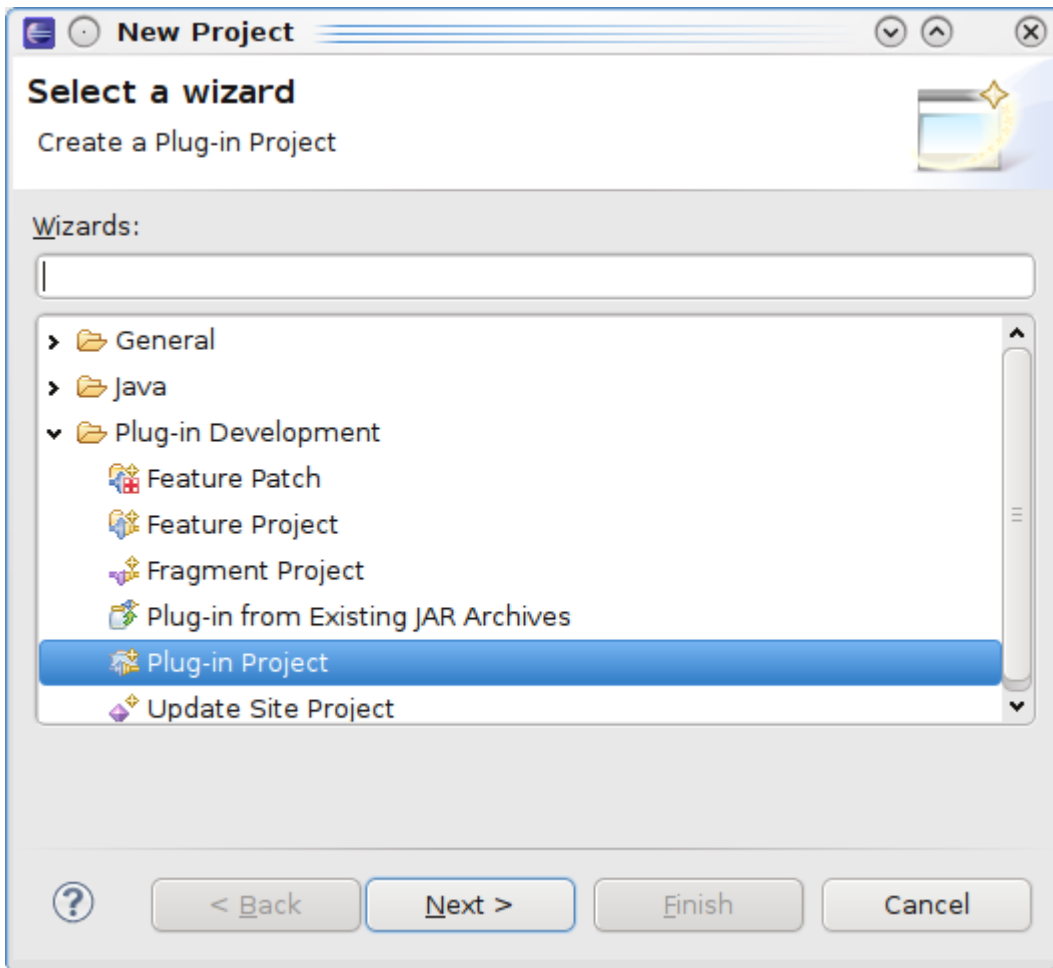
New Project

Select a wizard

Create a Plug-in Project

Wizards:

General
Java
Plug-in Development
Feature Patch
Feature Project
Fragment Project
Plug-in from Existing JAR Archives
Plug-in Project
Update Site Project

< Back
Next >
Finish
Cancel